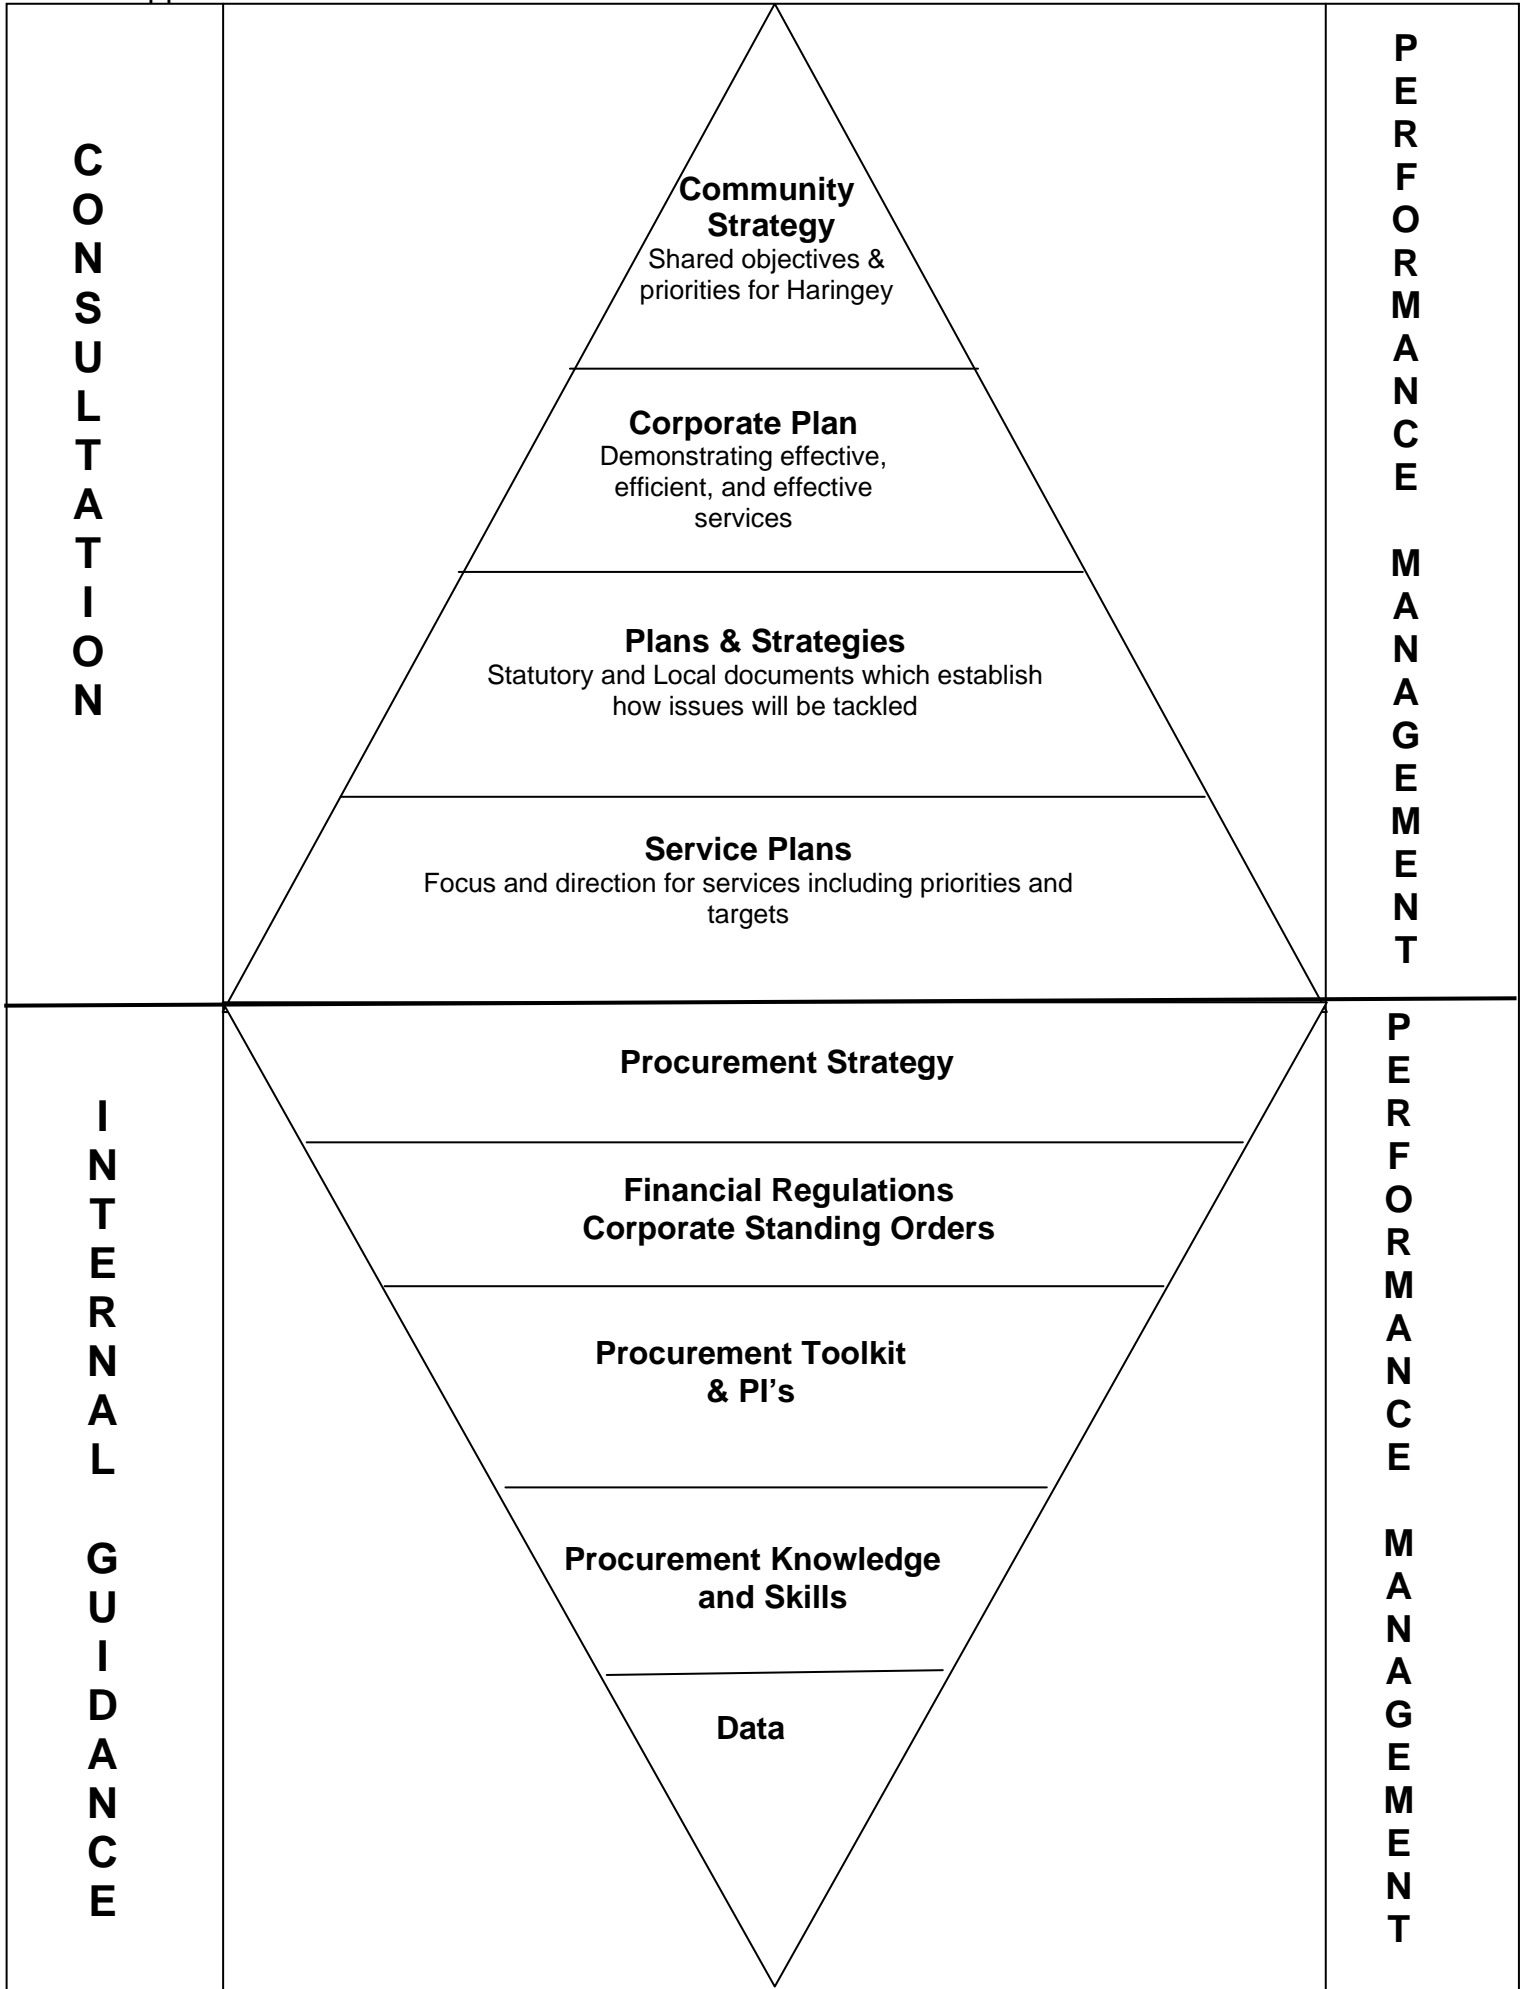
CONSULTATION

Community Strategy
Shared objectives & priorities for Haringey

Corporate Plan
Demonstrating effective, efficient, and effective services

Plans & Strategies
Statutory and Local documents which establish how issues will be tackled

Service Plans
Focus and direction for services including priorities and targets

PERFORMANCE MANAGEMENT

INTERNAL GUIDANCE

Procurement Strategy

Financial Regulations
Corporate Standing Orders

Procurement Toolkit & PI's

Procurement Knowledge and Skills

Data

PERFORMANCE MANAGEMENT